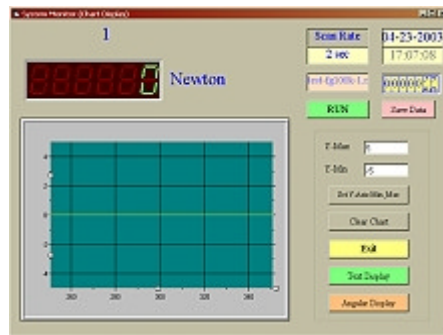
System Monitor (Chart Display)

1

0

Newton

Scan Rate
2 sec

04-23-2003
17:07:08

test-fg100lb-1.c

RUN

Save Data

Y-Max 6

Y-Min -5

Set Y-Axis(Min_Max)

Clear Chart

Exit

Text Display

Angular Display

4
2
0
-2
-4

200 250 300 350 400